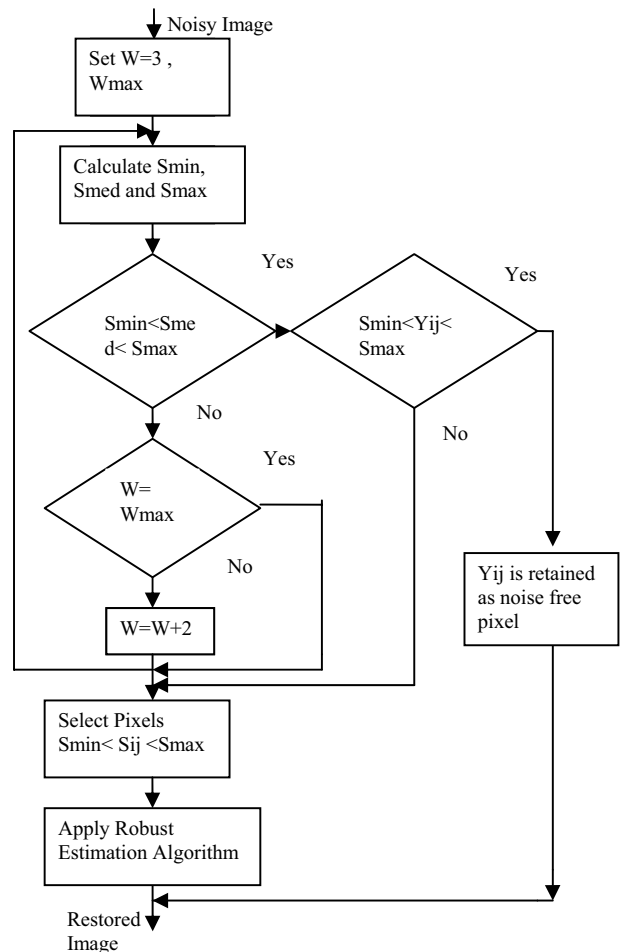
Noisy Image

Set W=3 , Wmax

Calculate Smin, Smed and Smax

Yes

Smin<Sme d< Smax

Yes

Smin<Yij< Smax

No

No

Yes

W= Wmax

No

W=W+2

Yij is retained as noise free pixel

Select Pixels Smin< Sij <Smax

Apply Robust Estimation Algorithm

Restored Image